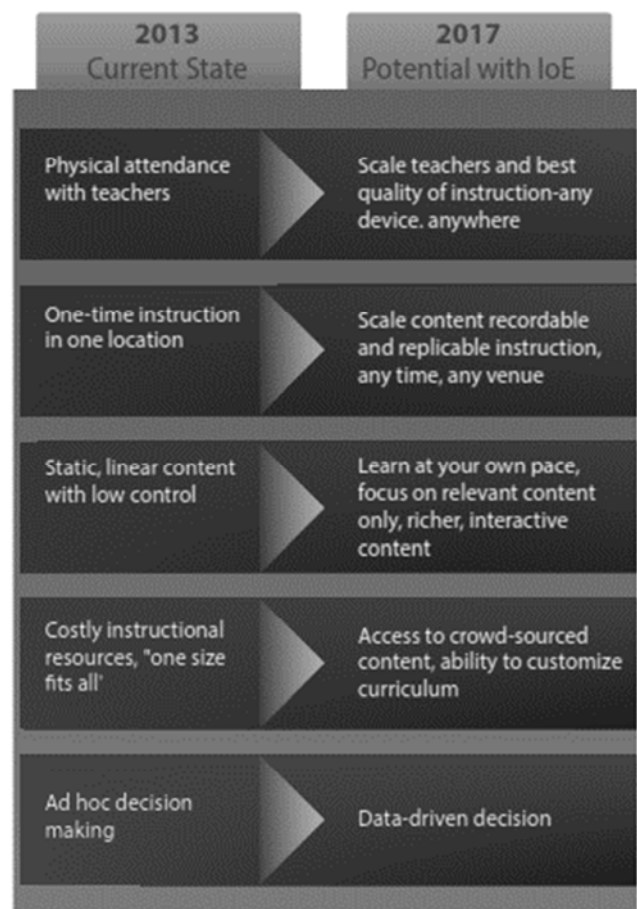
| 2013 Current State | 2017 Potential with IoE |
|---|---|
| Physical attendance with teachers | Scale teachers and best quality of instruction-any device. anywhere |
| One-time instruction in one location | Scale content recordable and replicable instruction, any time, any venue |
| Static, linear content with low control | Learn at your own pace, focus on relevant content only, richer, interactive content |
| Costly instructional resources, "one size fits all' | Access to crowd-sourced content, ability to customize curriculum |
| Ad hoc decision making | Data-driven decision |